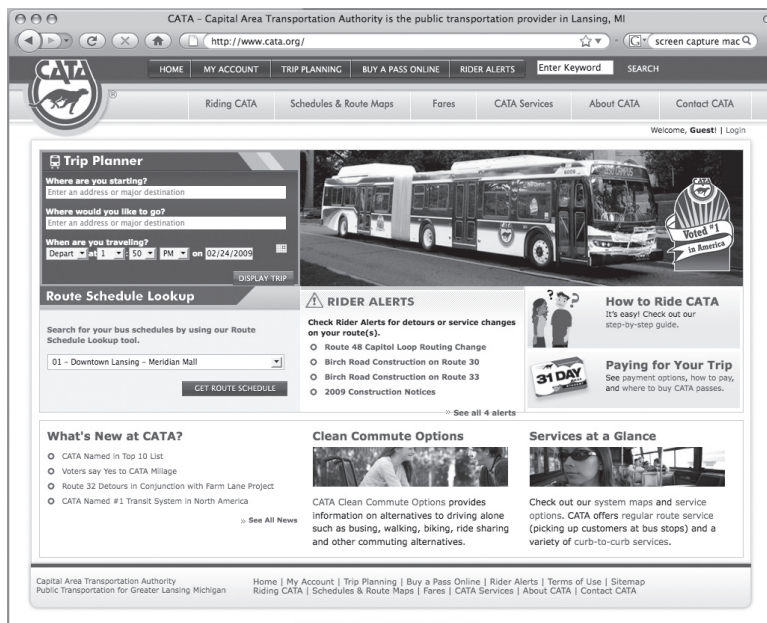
CATA – Capital Area Transportation Authority is the public transportation provider in Lansing, MI

http://www.cata.org/

screen capture mac

CATA

HOME | MY ACCOUNT | TRIP PLANNING | BUY A PASS ONLINE | RIDER ALERTS | Enter Keyword | SEARCH

Riding CATA | Schedules & Route Maps | Fares | CATA Services | About CATA | Contact CATA

Welcome, Guest! | Login

Trip Planner

Where are you starting?
Enter an address or major destination

Where would you like to go?
Enter an address or major destination

When are you traveling?
Depart at 1 : 50 PM on 02/24/2009

DISPLAY TRIP

Voted #1 in America

Route Schedule Lookup

Search for your bus schedules by using our Route Schedule Lookup tool.

01 – Downtown Lansing – Meridian Mall

GET ROUTE SCHEDULE

RIDER ALERTS

Check Rider Alerts for detours or service changes on your route(s).

Route 48 Capitol Loop Routing Change
Birch Road Construction on Route 30
Birch Road Construction on Route 33
2009 Construction Notices

» See all 4 alerts

How to Ride CATA
It's easy! Check out our step-by-step guide.

31 DAY

Paying for Your Trip
See payment options, how to pay, and where to buy CATA passes.

What's New at CATA?

CATA Named in Top 10 List
Voters say Yes to CATA Millage
Route 32 Detours in Conjunction with Farm Lane Project
CATA Named #1 Transit System in North America

» See All News

Clean Commute Options

CATA Clean Commute Options provides information on alternatives to driving alone such as busing, walking, biking, ride sharing and other commuting alternatives.

Services at a Glance

Check out our system maps and service options. CATA offers regular route service (picking up customers at bus stops) and a variety of curb-to-curb services.

Capital Area Transportation Authority
Public Transportation for Greater Lansing Michigan

Home | My Account | Trip Planning | Buy a Pass Online | Rider Alerts | Terms of Use | Sitemap
Riding CATA | Schedules & Route Maps | Fares | CATA Services | About CATA | Contact CATA